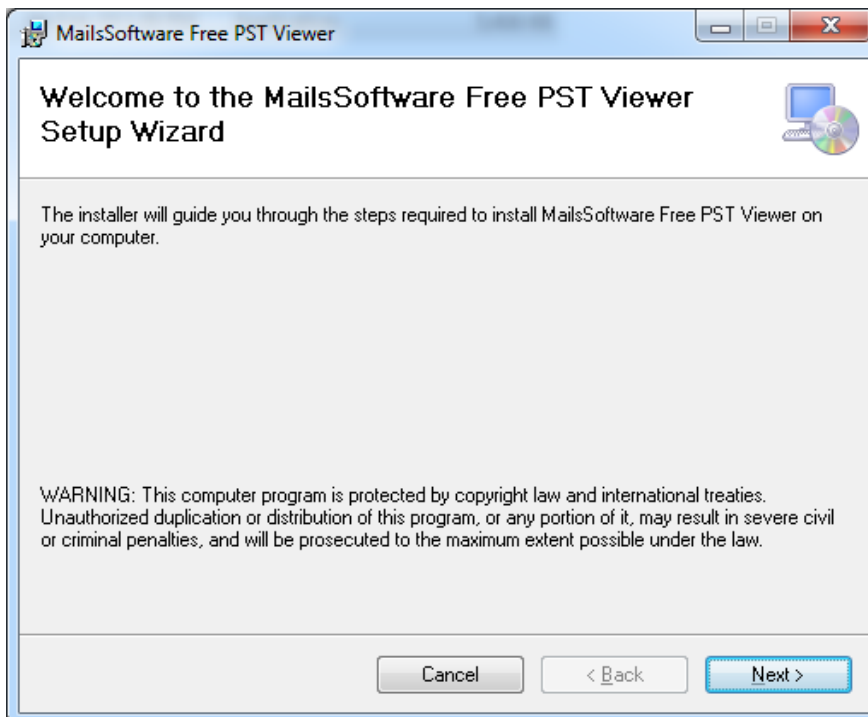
MailsSoftware Free PST Viewer

Welcome to the MailsSoftware Free PST Viewer Setup Wizard

The installer will guide you through the steps required to install MailsSoftware Free PST Viewer on your computer.

WARNING: This computer program is protected by copyright law and international treaties. Unauthorized duplication or distribution of this program, or any portion of it, may result in severe civil or criminal penalties, and will be prosecuted to the maximum extent possible under the law.

Cancel

< Back

Next >